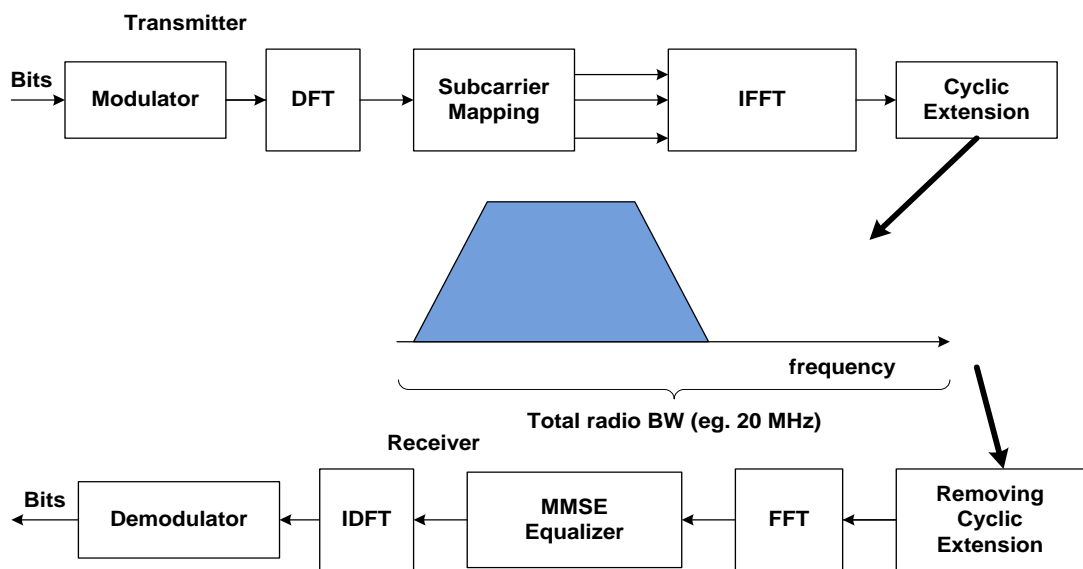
Transmitter

Bits

Modulator

DFT

Subcarrier Mapping

IFFT

Cyclic Extension

frequency

Total radio BW (eg. 20 MHz)

Receiver

Bits

Demodulator

IDFT

MMSE Equalizer

FFT

Removing Cyclic Extension